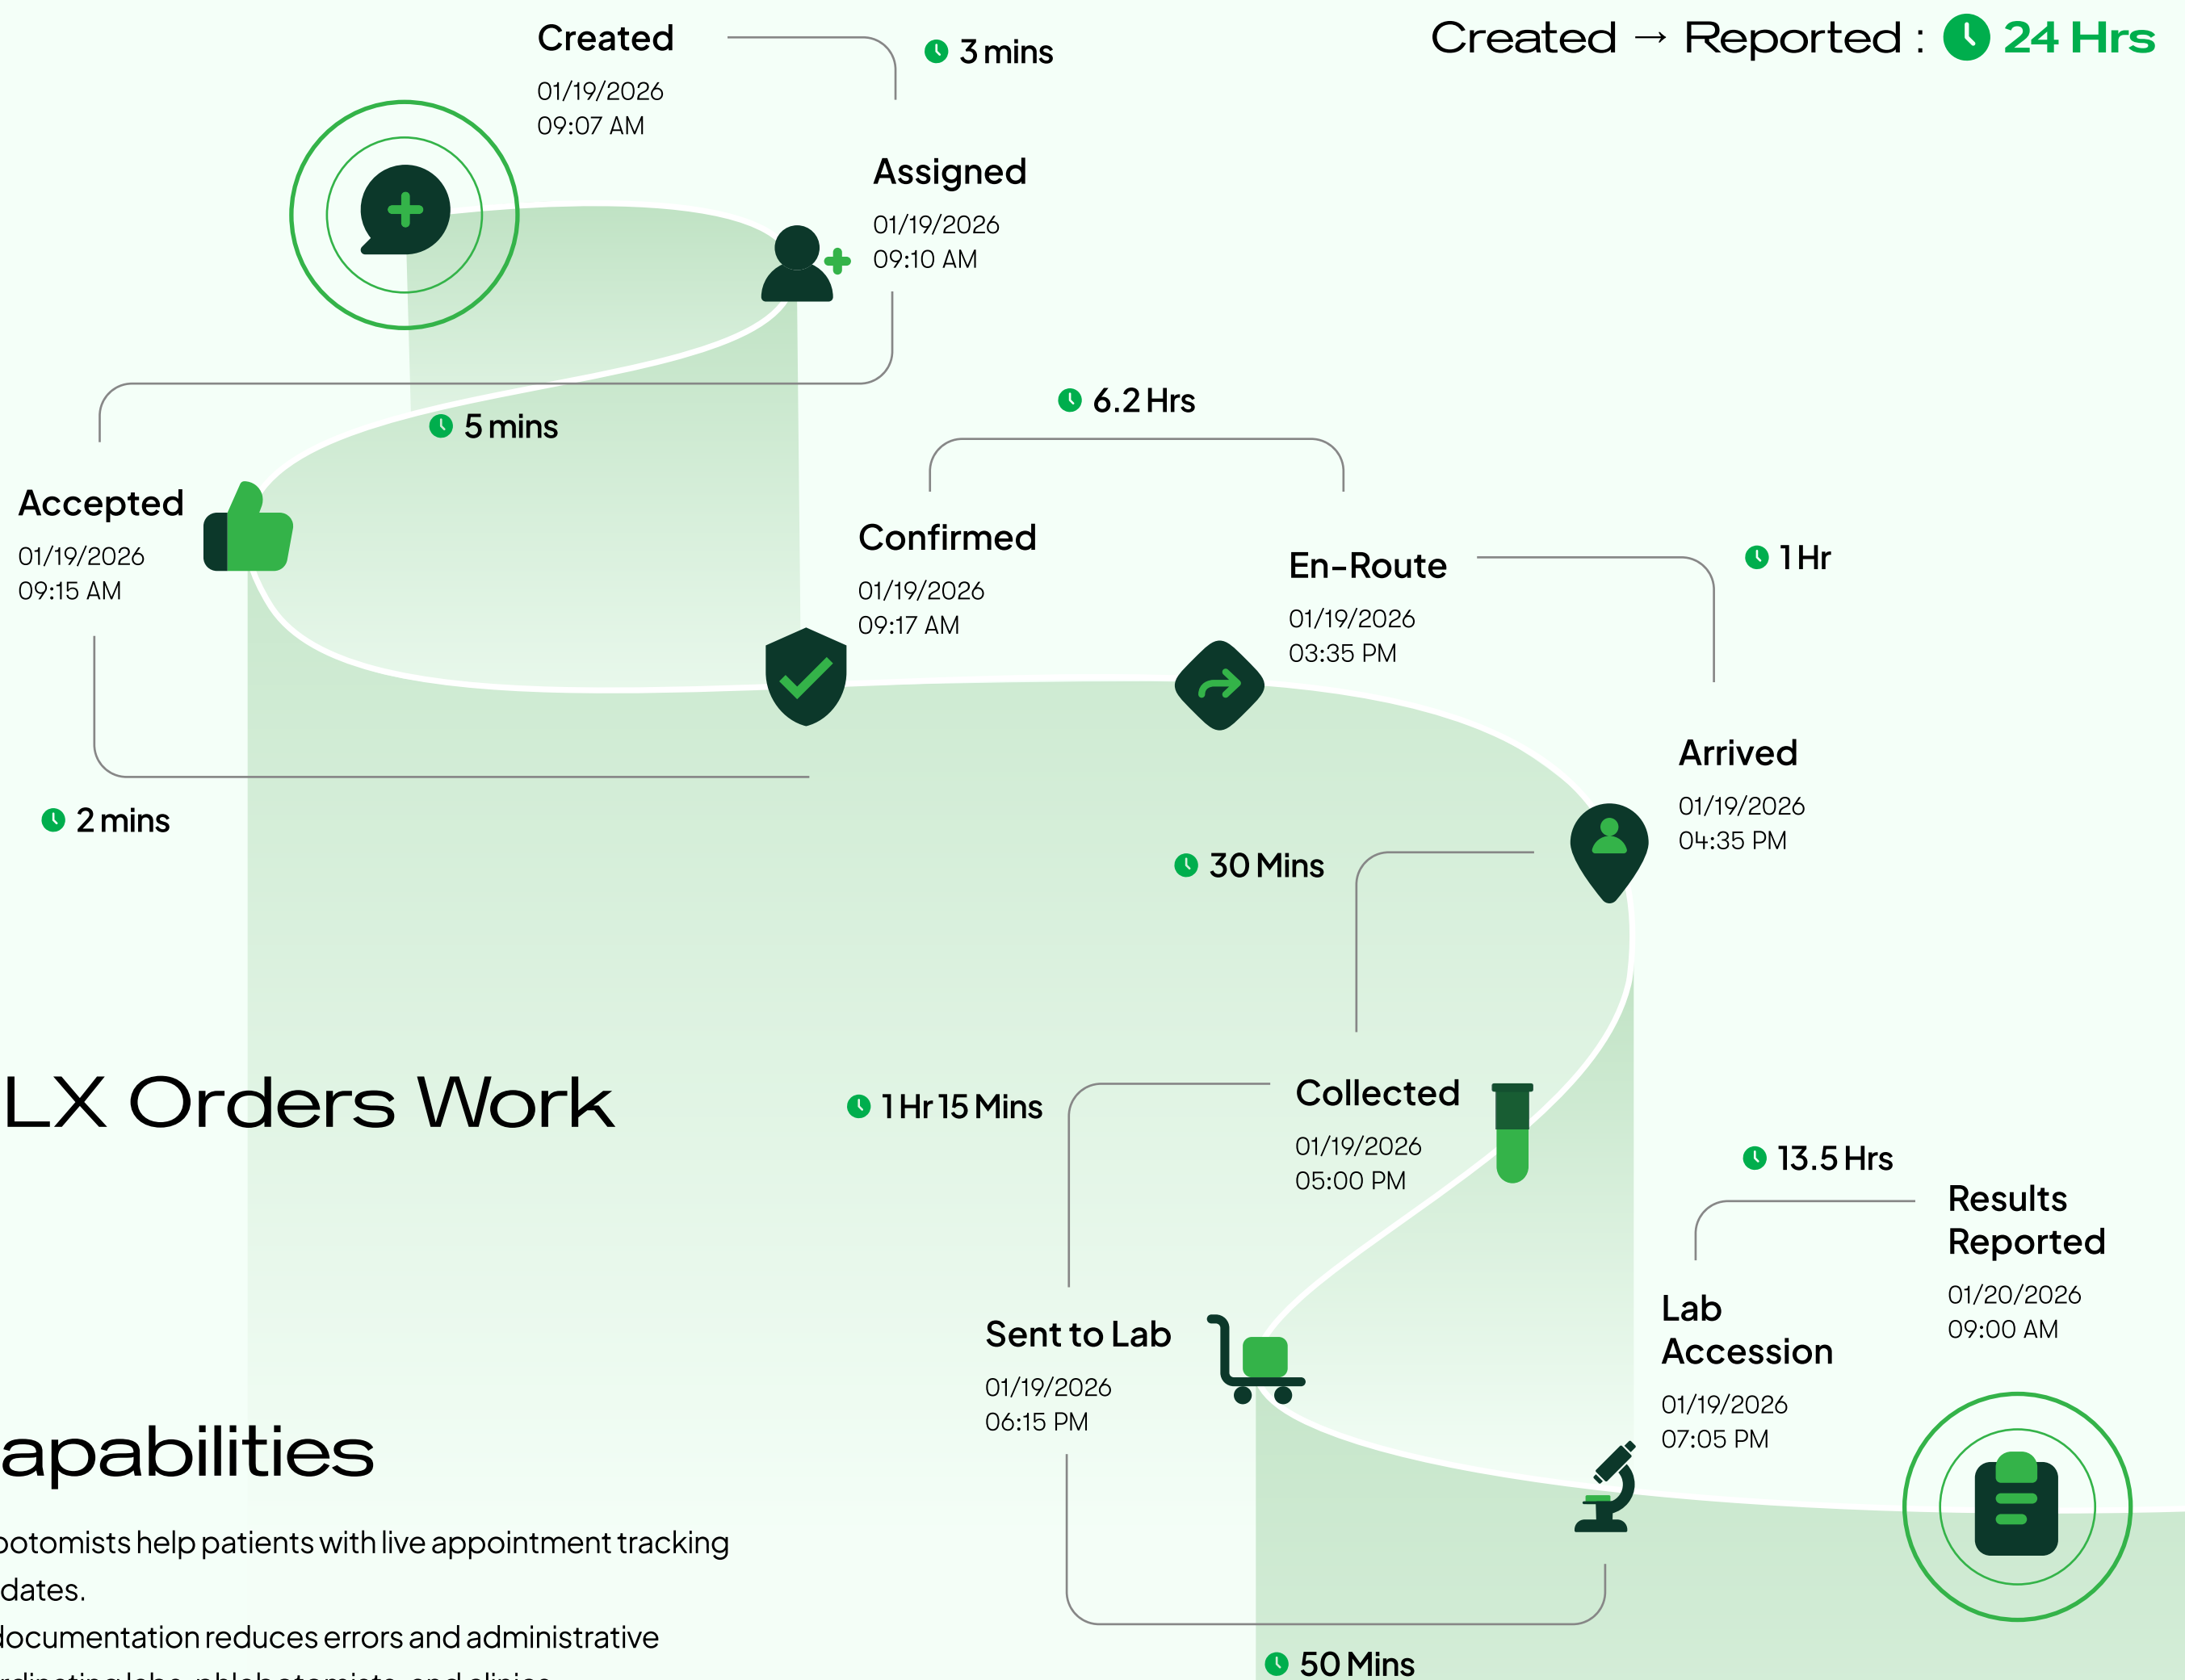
Created
01/19/2026
09:07 AM

3 mins

Created → Reported : 24 Hrs

Assigned
01/19/2026
09:10 AM

5 mins

6.2 Hrs

Accepted
01/19/2026
09:15 AM

Confirmed
01/19/2026
09:17 AM

En-Route
01/19/2026
03:35 PM

1 Hr

Arrived
01/19/2026
04:35 PM

2 mins

30 Mins

LX Orders Work

1 Hr 15 Mins

Collected
01/19/2026
05:00 PM

13.5 Hrs

Results Reported
01/20/2026
09:00 AM

Lab Accession
01/19/2026
07:05 PM

Sent to Lab
01/19/2026
06:15 PM

apabilities

ootomists help patients with live appointment tracking dates.

locumentation reduces errors and administrative

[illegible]

50 Mins